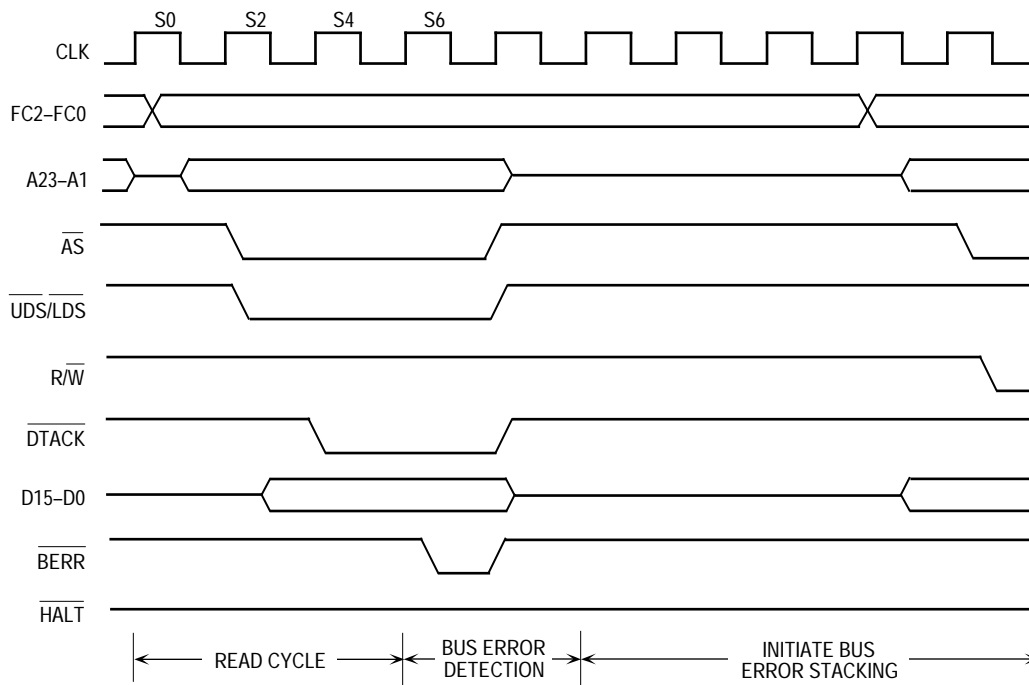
S0 S2 S4 S6

CLK

FC2–FC0

A23–A1

$\overline{AS}$

$\overline{UDS}/\overline{LDS}$

$R/\overline{W}$

$\overline{DTACK}$

D15–D0

$\overline{BERR}$

$\overline{HALT}$

READ CYCLE

BUS ERROR DETECTION

INITIATE BUS ERROR STACKING